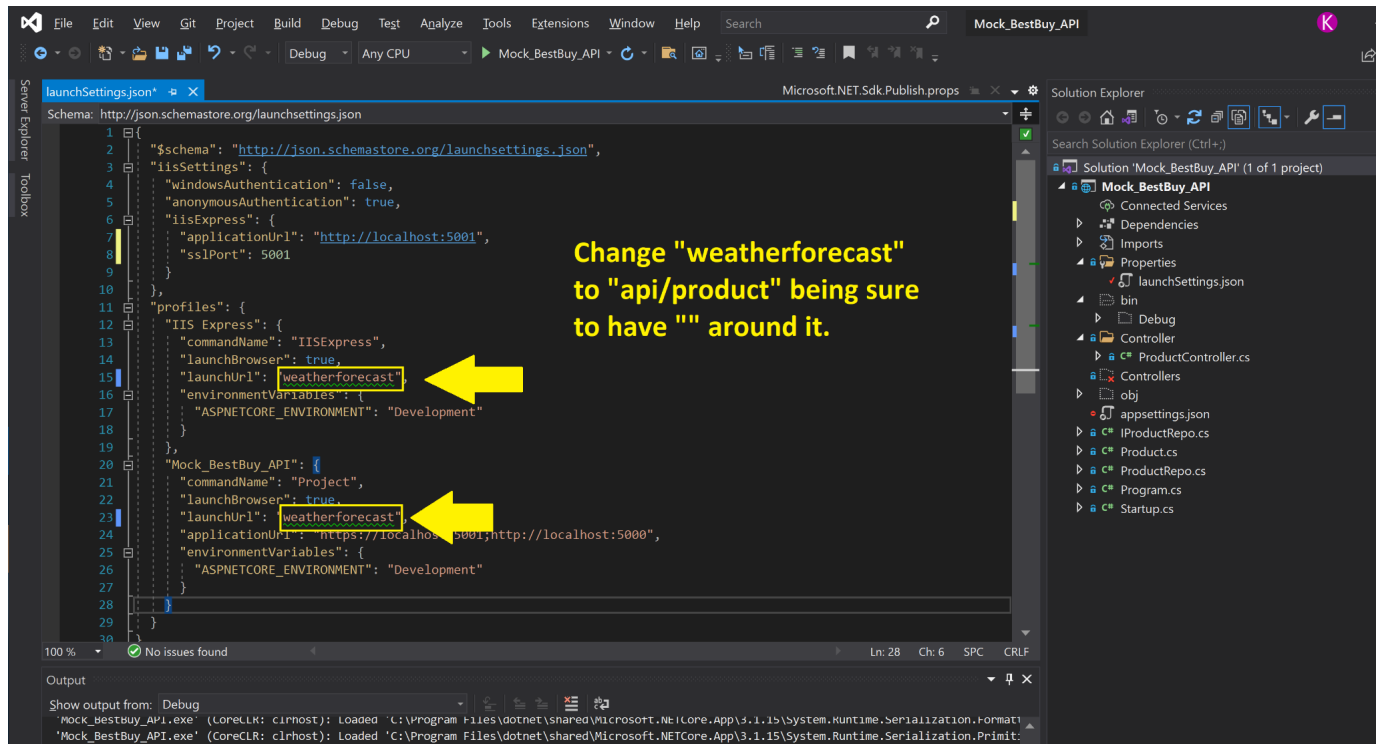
File Edit View Git Project Build Debug Test Analyze Tools Extensions Window Help Search Mock_BestBuy_API K

Debug Any CPU Mock_BestBuy_API

Server Explorer Toolbox

launchSettings.json* Microsoft.NET.Sdk.Publish.props

Schema: http://json.schemastore.org/launchsettings.json

1 {
2 "$schema": "http://json.schemastore.org/launchsettings.json",
3 "iisSettings": {
4 "windowsAuthentication": false,
5 "anonymousAuthentication": true,
6 "iisExpress": {
7 "applicationUrl": "http://localhost:5001",
8 "sslPort": 5001
9 }
10 },
11 "profiles": {
12 "IIS Express": {
13 "commandName": "IISExpress",
14 "launchBrowser": true,
15 "launchUrl": "weatherforecast",
16 "environmentVariables": {
17 "ASPNETCORE_ENVIRONMENT": "Development"
18 }
19 },
20 "Mock_BestBuy_API": {
21 "commandName": "Project",
22 "launchBrowser": true,
23 "launchUrl": "weatherforecast",
24 "applicationUrl": "https://localhost:5001;http://localhost:5000",
25 "environmentVariables": {
26 "ASPNETCORE_ENVIRONMENT": "Development"
27 }
28 }
29 }
30 }

Change "weatherforecast" to "api/product" being sure to have "" around it.

100 % No issues found Ln: 28 Ch: 6 SPC CRLF

Output
Show output from: Debug
'Mock_BestBuy_API.exe' (CoreCLR: clrhost): Loaded 'C:\Program Files\dotnet\shared\Microsoft.NETCore.App\3.1.15\System.Runtime.Serialization.Formatt
'Mock_BestBuy_API.exe' (CoreCLR: clrhost): Loaded 'C:\Program Files\dotnet\shared\Microsoft.NETCore.App\3.1.15\System.Runtime.Serialization.Primit

Solution Explorer
Search Solution Explorer (Ctrl+;)
Solution 'Mock_BestBuy_API' (1 of 1 project)
Mock_BestBuy_API
Connected Services
Dependencies
Imports
Properties
launchSettings.json
bin
Debug
Controller
ProductController.cs
Controllers
obj
appsettings.json
IProductRepo.cs
Product.cs
ProductRepo.cs
Program.cs
Startup.cs